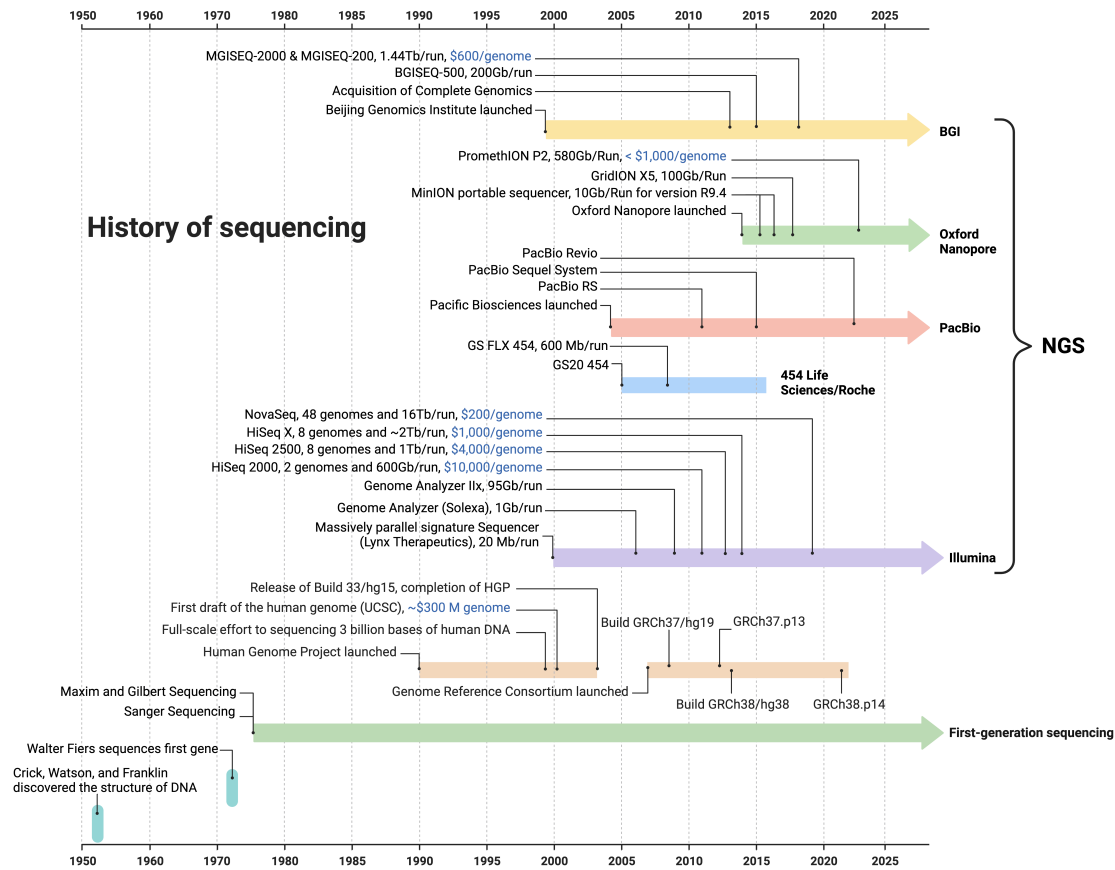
1950 1960 1970 1980 1985 1990 1995 2000 2005 2010 2015 2020 2025

History of sequencing

MGISEQ-2000 & MGISEQ-200, 1.44Tb/run, $600/genome
BGISEQ-500, 200Gb/run
Acquisition of Complete Genomics
Beijing Genomics Institute launched
BGI

PromethION P2, 580Gb/Run, < $1,000/genome
GridION X5, 100Gb/Run
MinION portable sequencer, 10Gb/Run for version R9.4
Oxford Nanopore launched
Oxford Nanopore

PacBio Revio
PacBio Sequel System
PacBio RS
Pacific Biosciences launched
PacBio

GS FLX 454, 600 Mb/run
GS20 454
454 Life Sciences/Roche

NGS

NovaSeq, 48 genomes and 16Tb/run, $200/genome
HiSeq X, 8 genomes and ~2Tb/run, $1,000/genome
HiSeq 2500, 8 genomes and 1Tb/run, $4,000/genome
HiSeq 2000, 2 genomes and 600Gb/run, $10,000/genome
Genome Analyzer IIx, 95Gb/run
Genome Analyzer (Solexa), 1Gb/run
Massively parallel signature Sequencer (Lynx Therapeutics), 20 Mb/run
Illumina

Release of Build 33/hg15, completion of HGP
First draft of the human genome (UCSC), ~$300 M genome
Full-scale effort to sequencing 3 billion bases of human DNA
Human Genome Project launched
Build GRCh37/hg19
GRCh37.p13
Genome Reference Consortium launched
Build GRCh38/hg38
GRCh38.p14

Maxim and Gilbert Sequencing
Sanger Sequencing
First-generation sequencing

Walter Fiers sequences first gene
Crick, Watson, and Franklin discovered the structure of DNA

1950 1960 1970 1980 1985 1990 1995 2000 2005 2010 2015 2020 2025